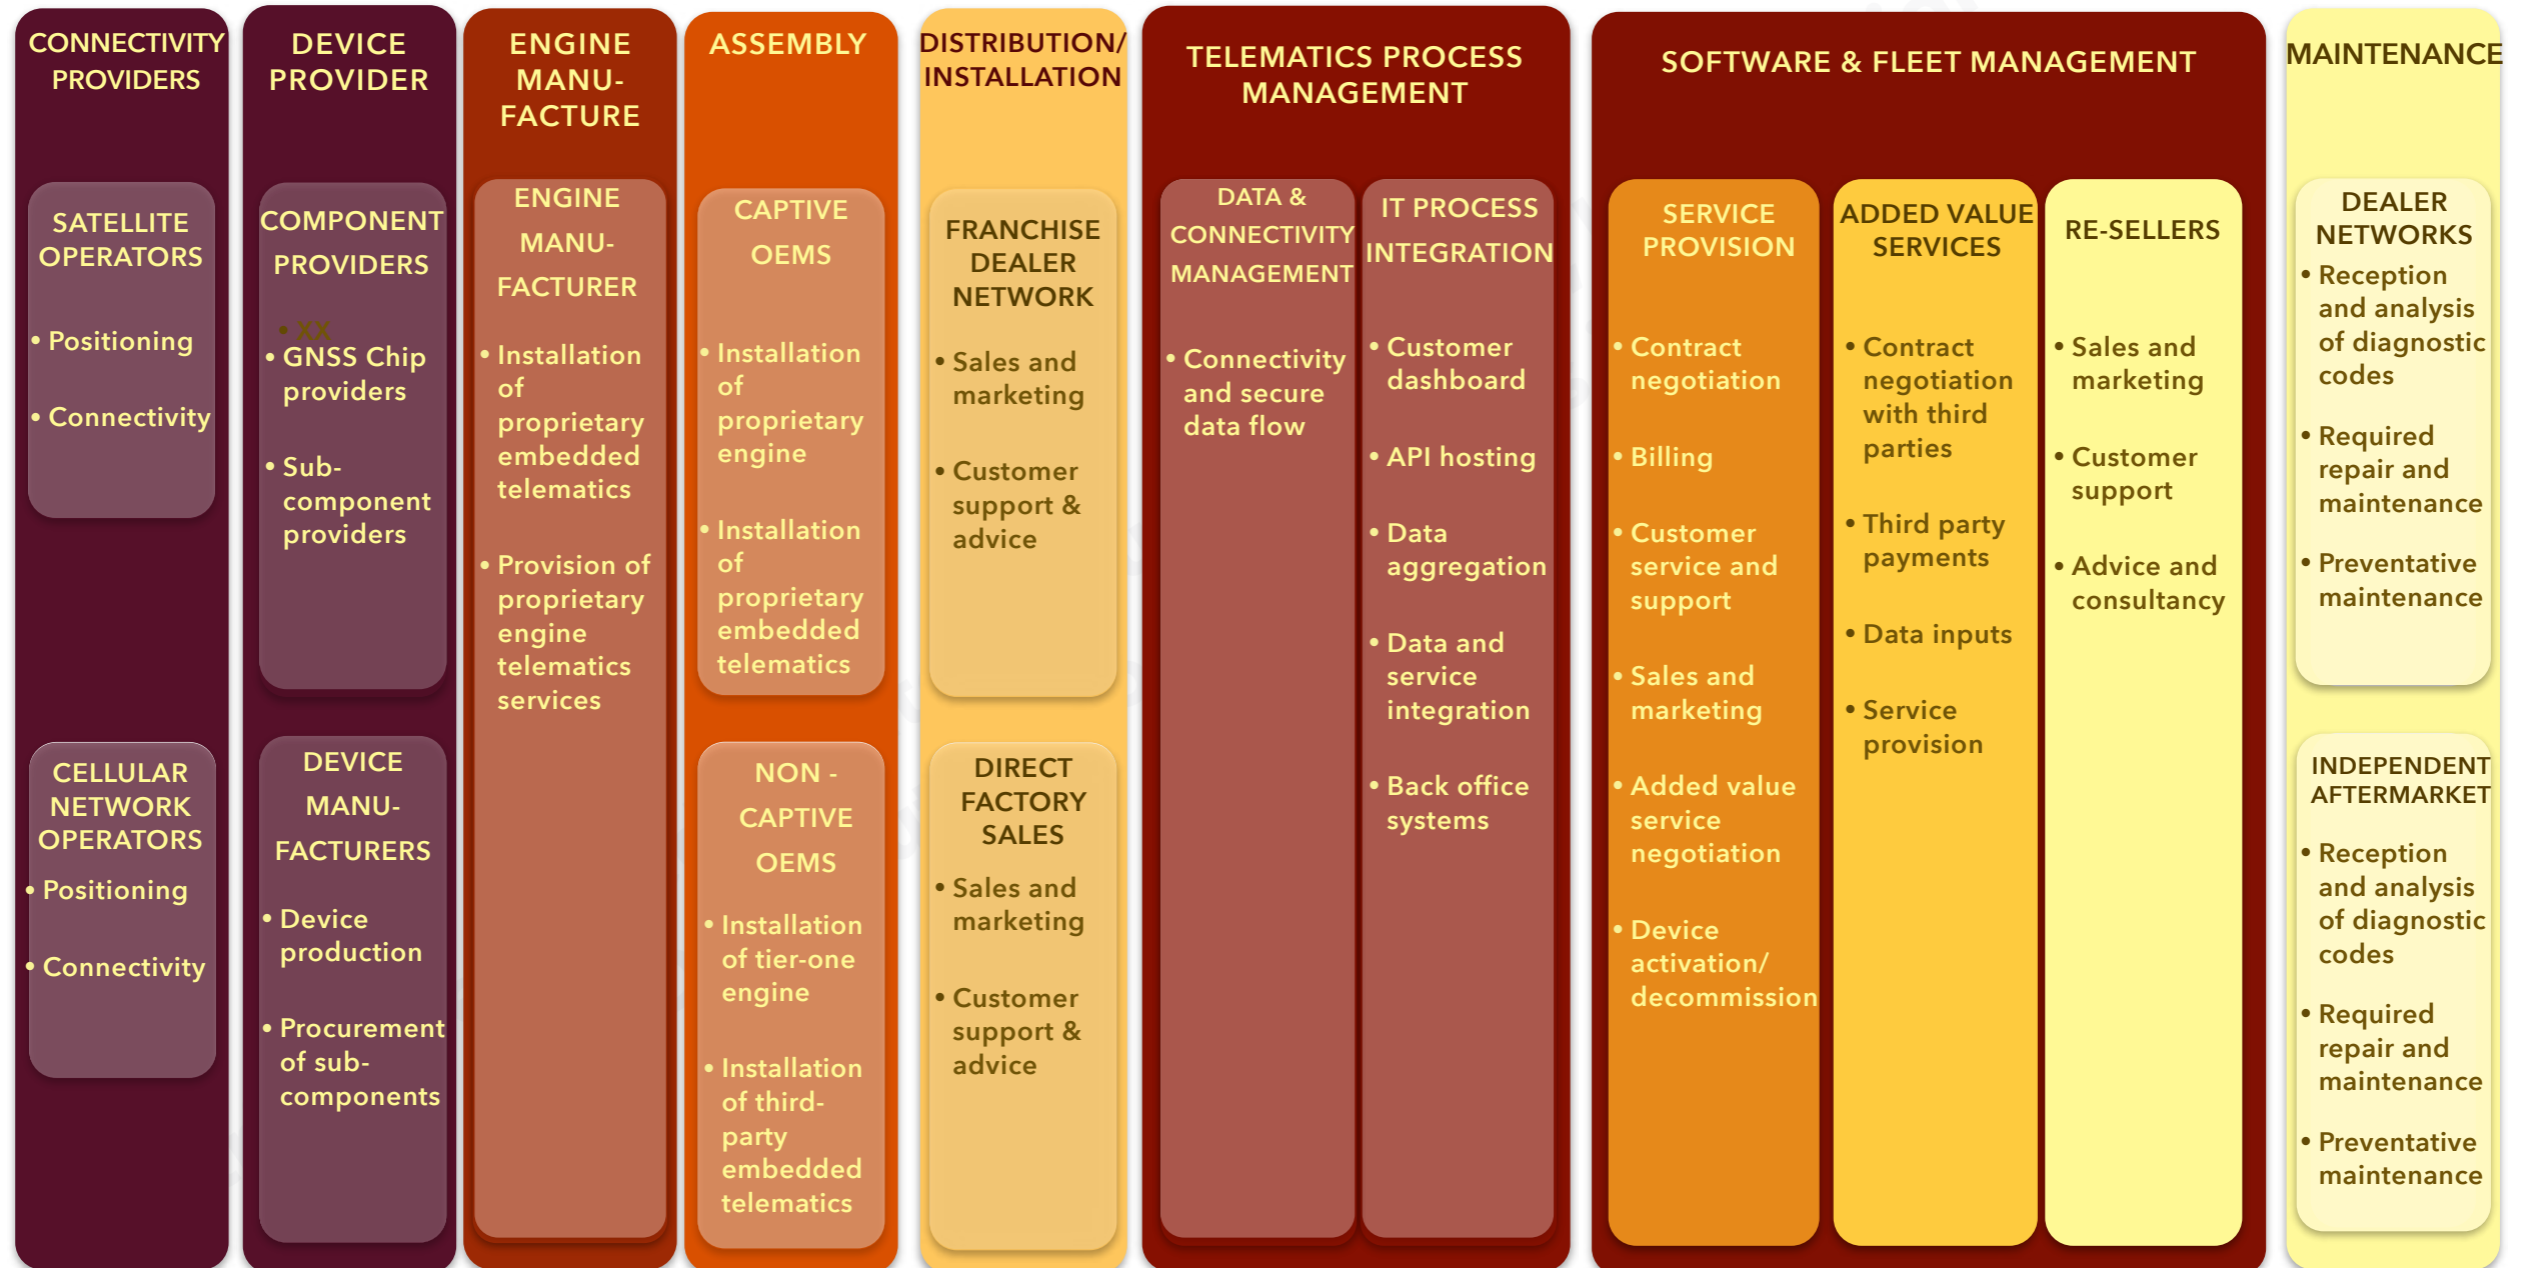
CONNECTIVITY PROVIDERS

SATELLITE OPERATORS
• Positioning
• Connectivity

CELLULAR NETWORK OPERATORS
• Positioning
• Connectivity

DEVICE PROVIDER

COMPONENT PROVIDERS
• XX
• GNSS Chip providers
• Sub-component providers

DEVICE MANU-FACTURERS
• Device production
• Procurement of sub-components

ENGINE MANU-FACTURE

ENGINE MANU-FACTURER
• Installation of proprietary embedded telematics
• Provision of proprietary engine telematics services

ASSEMBLY

CAPTIVE OEMS
• Installation of proprietary engine
• Installation of proprietary embedded telematics

NON - CAPTIVE OEMS
• Installation of tier-one engine
• Installation of third-party embedded telematics

DISTRIBUTION/ INSTALLATION

FRANCHISE DEALER NETWORK
• Sales and marketing
• Customer support & advice

DIRECT FACTORY SALES
• Sales and marketing
• Customer support & advice

TELEMATICS PROCESS MANAGEMENT

DATA & CONNECTIVITY MANAGEMENT
• Connectivity and secure data flow

IT PROCESS INTEGRATION
• Customer dashboard
• API hosting
• Data aggregation
• Data and service integration
• Back office systems

SOFTWARE & FLEET MANAGEMENT

SERVICE PROVISION
• Contract negotiation
• Billing
• Customer service and support
• Sales and marketing
• Added value service negotiation
• Device activation/ decommission

ADDED VALUE SERVICES
• Contract negotiation with third parties
• Third party payments
• Data inputs
• Service provision

RE-SELLERS
• Sales and marketing
• Customer support
• Advice and consultancy

MAINTENANCE

DEALER NETWORKS
• Reception and analysis of diagnostic codes
• Required repair and maintenance
• Preventative maintenance

INDEPENDENT AFTERMARKET
• Reception and analysis of diagnostic codes
• Required repair and maintenance
• Preventative maintenance